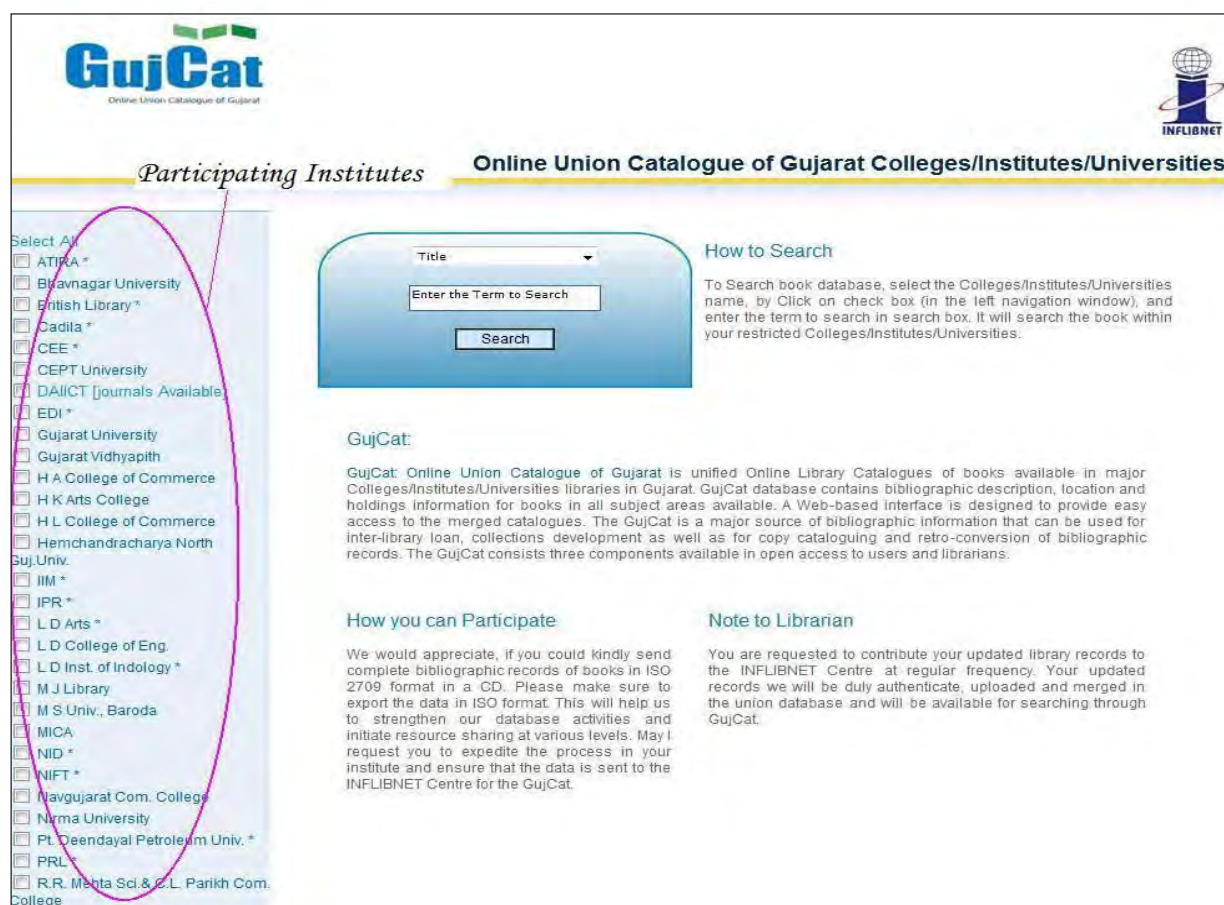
GujCat
Online Union Catalogue of Gujarat

INFLIBNET

Participating Institutes

Online Union Catalogue of Gujarat Colleges/Institutes/Universities

Select All
ATIRA *
Bhavnagar University
British Library *
Cadila *
CEE *
CEPT University
DAIICT [journals Available]
EDI *
Gujarat University
Gujarat Vidhyapith
H A College of Commerce
H K Arts College
H L College of Commerce
Hemchandracharya North Guj.Univ.
IIM *
IPR *
L D Arts *
L D College of Eng.
L D Inst. of Indology *
M J Library
M S Univ., Baroda
MICA
NID *
NIFT *
Navgujarat Com. College
Nirma University
Pt. Deendayal Petroleum Univ. *
PRL *
R.R. Mehta Sci.& C.L. Parikh Com. College

Title

Enter the Term to Search

Search

How to Search

To Search book database, select the Colleges/Institutes/Universities name, by Click on check box (in the left navigation window), and enter the term to search in search box. It will search the book within your restricted Colleges/Institutes/Universities.

GujCat:

GujCat: Online Union Catalogue of Gujarat is unified Online Library Catalogues of books available in major Colleges/Institutes/Universities libraries in Gujarat. GujCat database contains bibliographic description, location and holdings information for books in all subject areas available. A Web-based interface is designed to provide easy access to the merged catalogues. The GujCat is a major source of bibliographic information that can be used for inter-library loan, collections development as well as for copy cataloguing and retro-conversion of bibliographic records. The GujCat consists three components available in open access to users and librarians.

How you can Participate

We would appreciate, if you could kindly send complete bibliographic records of books in ISO 2709 format in a CD. Please make sure to export the data in ISO format. This will help us to strengthen our database activities and initiate resource sharing at various levels. May I request you to expedite the process in your institute and ensure that the data is sent to the INFLIBNET Centre for the GujCat.

Note to Librarian

You are requested to contribute your updated library records to the INFLIBNET Centre at regular frequency. Your updated records we will be duly authenticate, uploaded and merged in the union database and will be available for searching through GujCat.